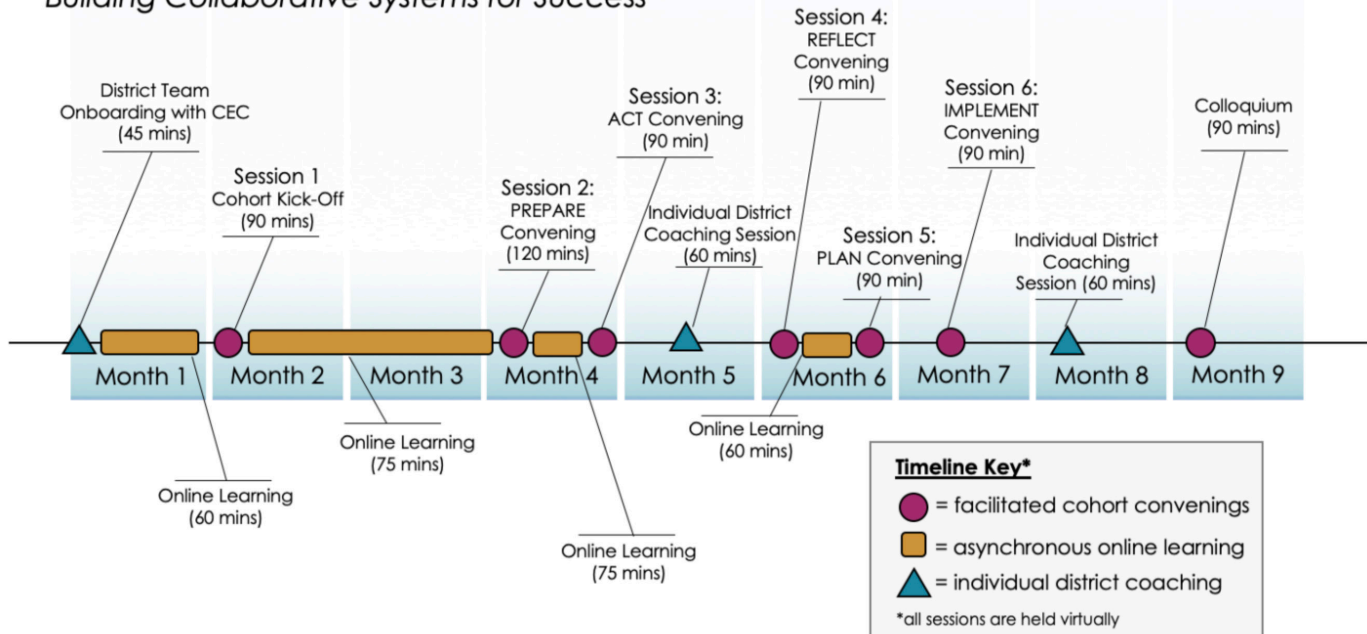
Building Collaborative Systems for Success

District Team Onboarding with CEC (45 mins)

Session 1 Cohort Kick-Off (90 mins)

Session 2: PREPARE Convening (120 mins)

Session 3: ACT Convening (90 min)

Individual District Coaching Session (60 mins)

Session 4: REFLECT Convening (90 min)

Session 5: PLAN Convening (90 min)

Session 6: IMPLEMENT Convening (90 min)

Individual District Coaching Session (60 mins)

Colloquium (90 mins)

Month 1 Month 2 Month 3 Month 4 Month 5 Month 6 Month 7 Month 8 Month 9

Online Learning (60 mins)

Online Learning (75 mins)

Online Learning (75 mins)

Online Learning (60 mins)

Timeline Key*
= facilitated cohort convenings
= asynchronous online learning
= individual district coaching
*all sessions are held virtually